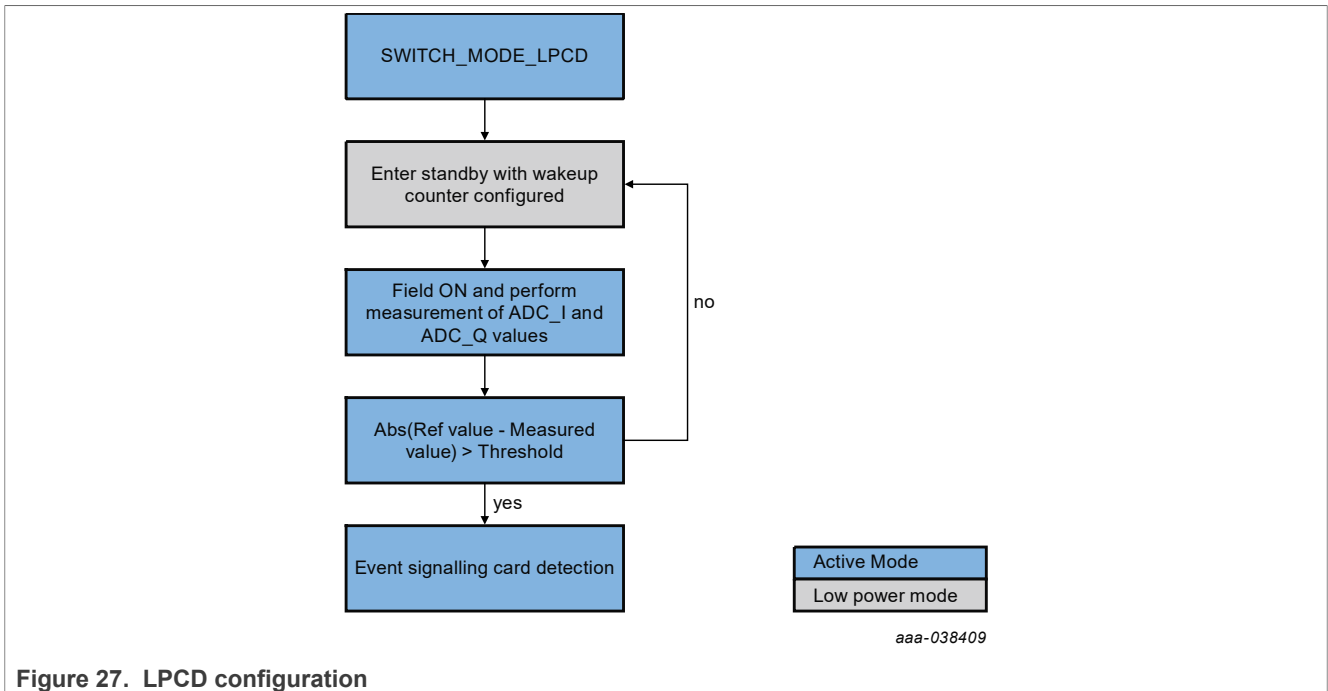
SWITCH_MODE_LPCD

Enter standby with wakeup counter configured

Field ON and perform measurement of ADC_I and ADC_Q values

no

Abs(Ref value - Measured value) > Threshold

yes

Event signalling card detection

Active Mode

Low power mode

aaa-038409

Figure 27. LPCD configuration